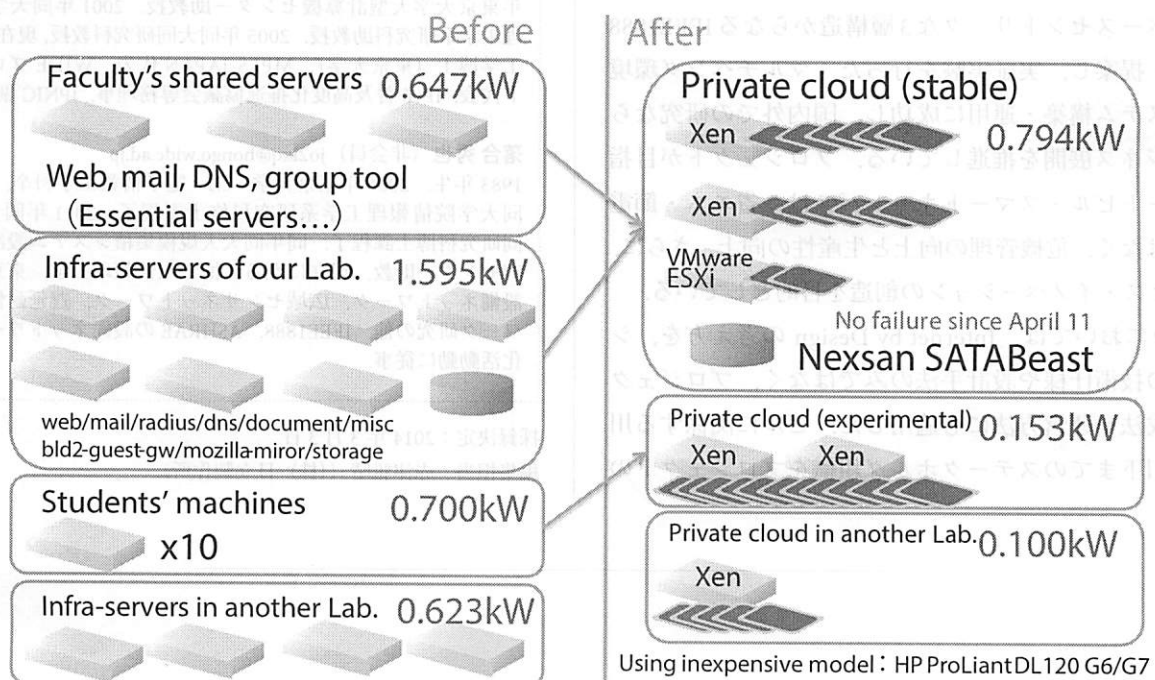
Before

Faculty's shared servers 0.647kW

Web, mail, DNS, group tool (Essential servers…)

Infra-servers of our Lab. 1.595kW

web/mail/radius/dns/document/misc bld2-guest-gw/mozilla-miror/storage

Students' machines 0.700kW

x10

Infra-servers in another Lab. 0.623kW

After

Private cloud (stable)

Xen 0.794kW

Xen

VMware ESXi

No failure since April 11

Nexsan SATABeast

Private cloud (experimental) 0.153kW

Xen Xen

Private cloud in another Lab. 0.100kW

Xen

Using inexpensive model: HP ProLiant DL120 G6/G7